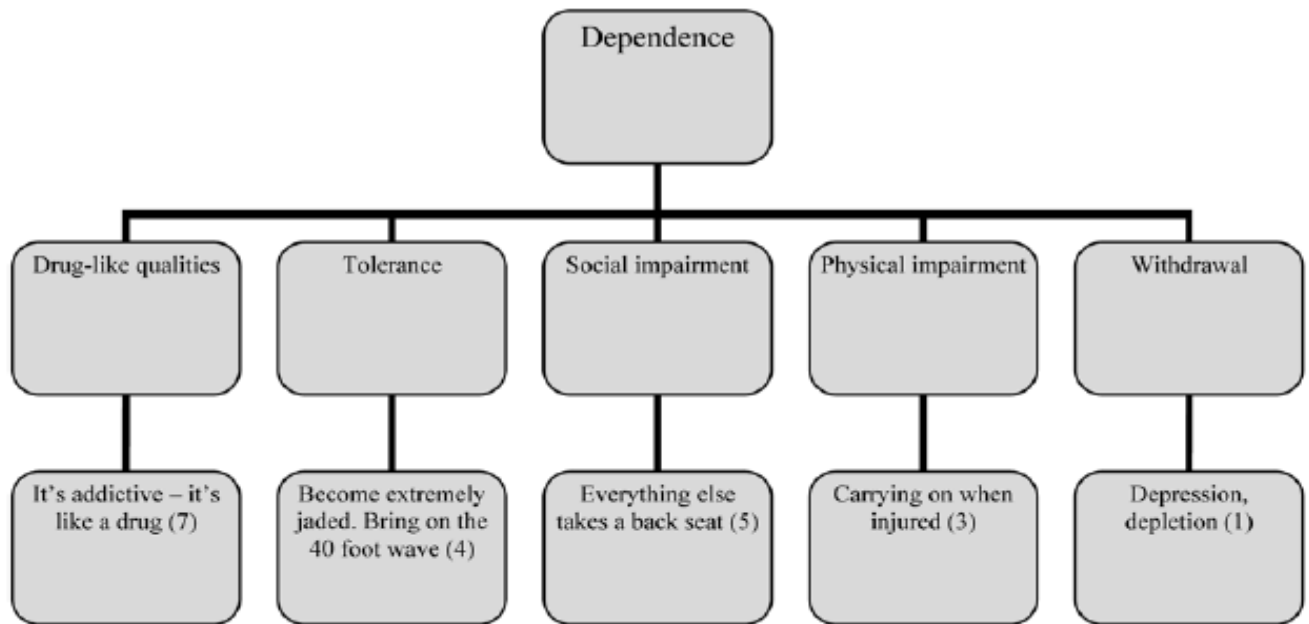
Dependence

Drug-like qualities

It's addictive – it's like a drug (7)

Tolerance

Become extremely jaded. Bring on the 40 foot wave (4)

Social impairment

Everything else takes a back seat (5)

Physical impairment

Carrying on when injured (3)

Withdrawal

Depression, depletion (1)